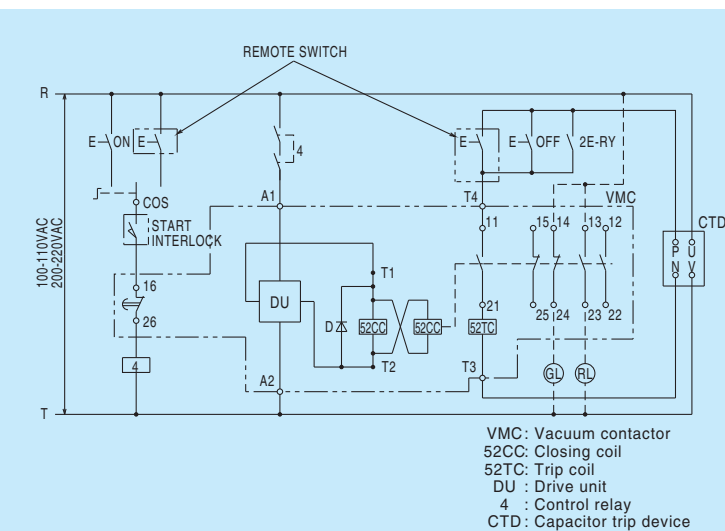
REMOTE SWITCH

R

T

100-110VAC
200-220VAC

E ON E

4

E E OFF 2E-RY

COS

START INTERLOCK

A1

T4

VMC

11

15 14 13 12

CTD

P U
N V

T1

16

26

DU

D

52CC

52CC

21

52TC

25 24 23 22

T2

4

A2

T3

GL RL

VMC: Vacuum contactor
52CC: Closing coil
52TC: Trip coil
DU : Drive unit
4 : Control relay
CTD: Capacitor trip device